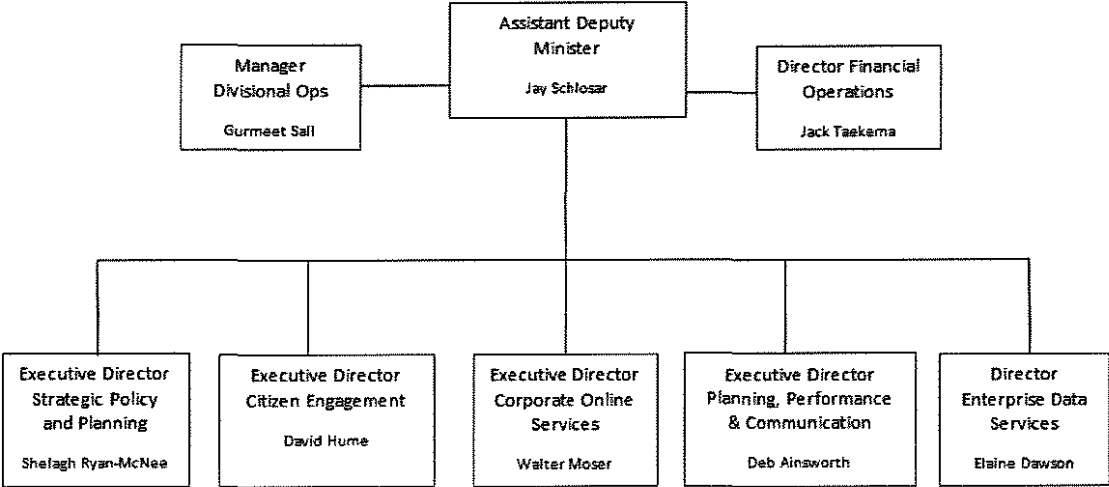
Assistant Deputy Minister
Jay Schlosar

Manager Divisional Ops
Gurmeet Sall

Director Financial Operations
Jack Taekema

Executive Director Strategic Policy and Planning
Shelagh Ryan-McNee

Executive Director Citizen Engagement
David Hume

Executive Director Corporate Online Services
Walter Moser

Executive Director Planning, Performance & Communication
Deb Ainsworth

Director Enterprise Data Services
Elaine Dawson